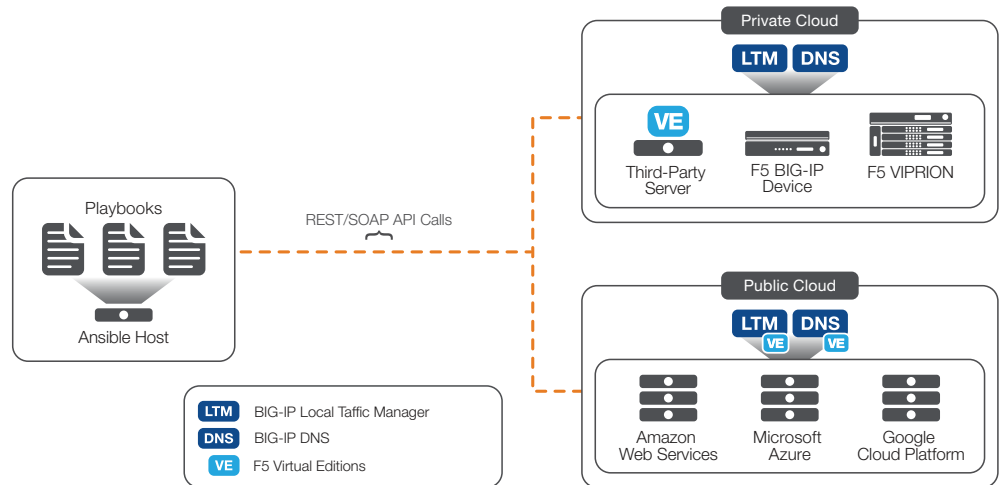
Private Cloud

LTM DNS

VE

Third-Party Server

F5 BIG-IP Device

F5 VIPRION

Playbooks

REST/SOAP API Calls

{ }

Ansible Host

Public Cloud

LTM DNS

VE VE

Amazon Web Services

Microsoft Azure

Google Cloud Platform

LTM BIG-IP Local Taffic Manager

DNS BIG-IP DNS

VE F5 Virtual Editions